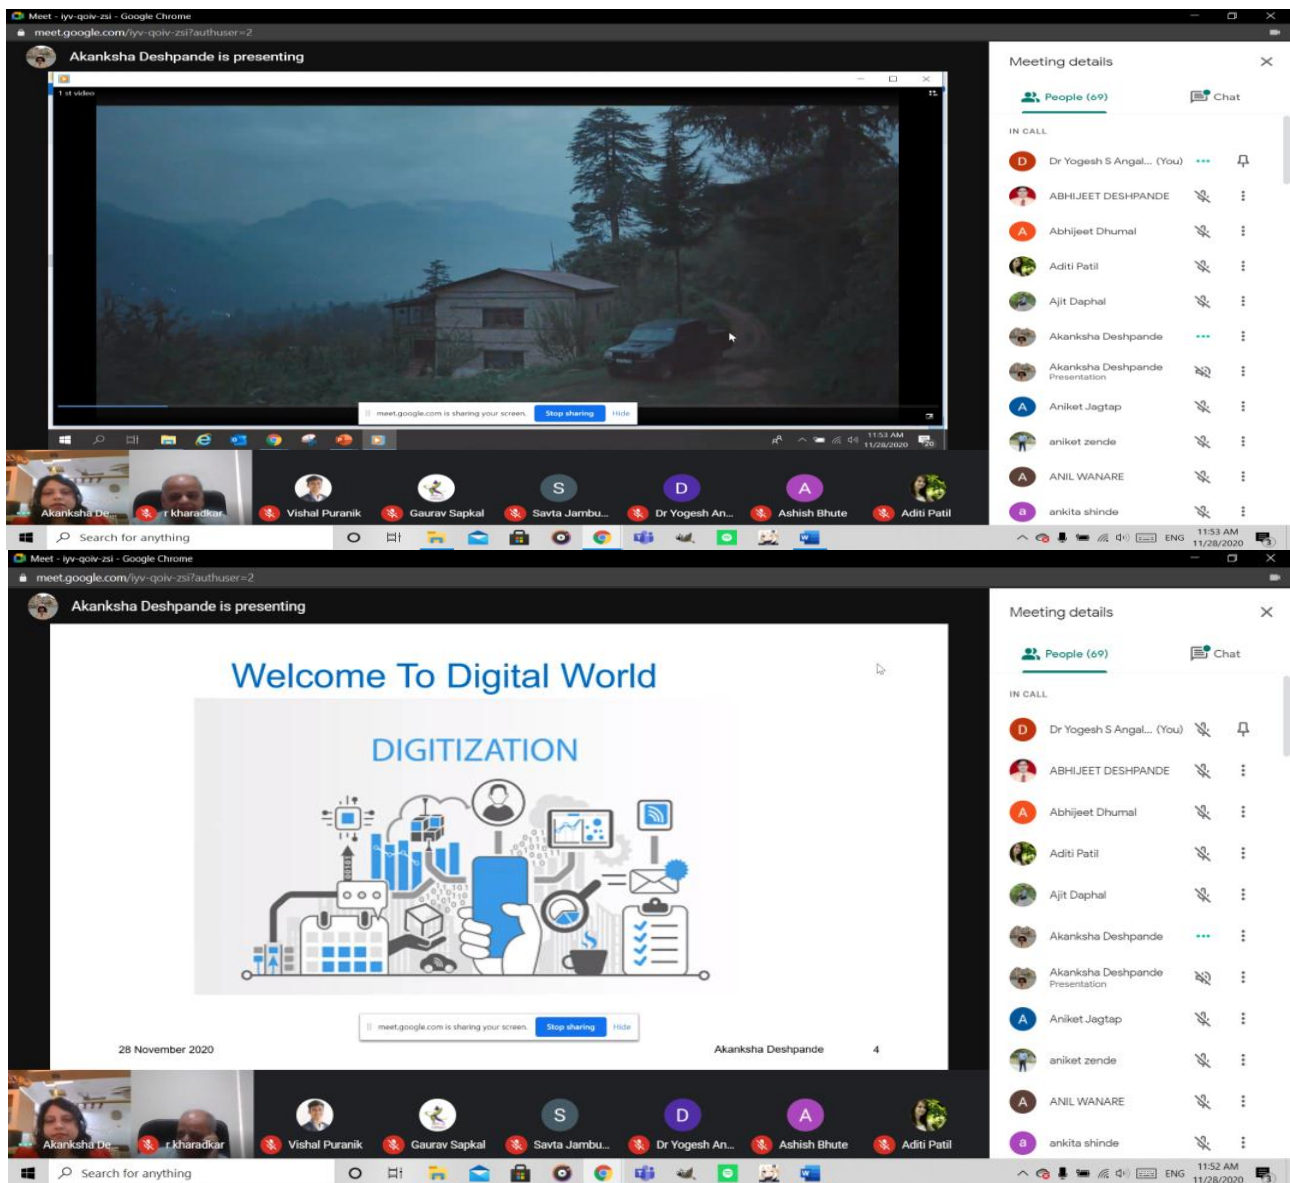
Meet - iyv-qoiv-zsi - Google Chrome
meet.google.com/iyv-qoiv-zsi?authuser=2
Akanksha Deshpande is presenting
1 st video
meet.google.com is sharing your screen. Stop sharing Hide
11:53 AM 11/28/2020
Meeting details
People (69) Chat
IN CALL
D Dr Yogesh S Angal... (You)
ABHIJEET DESHPANDE
A Abhijeet Dhumal
Aditi Patil
Ajit Daphal
Akanksha Deshpande
Akanksha Deshpande Presentation
A Aniket Jagtap
aniket zende
A ANIL WANARE
a ankita shinde
Akanksha De... r kharadkar Vishal Puranik Gaurav Sapkal S Savta Jambu... D Dr Yogesh An... A Ashish Bhute Aditi Patil
Search for anything
ENG 11:53 AM 11/28/2020

Meet - iyv-qoiv-zsi - Google Chrome
meet.google.com/iyv-qoiv-zsi?authuser=2
Akanksha Deshpande is presenting
Welcome To Digital World
DIGITIZATION
meet.google.com is sharing your screen. Stop sharing Hide
28 November 2020
Akanksha Deshpande 4
Meeting details
People (69) Chat
IN CALL
D Dr Yogesh S Angal... (You)
ABHIJEET DESHPANDE
A Abhijeet Dhumal
Aditi Patil
Ajit Daphal
Akanksha Deshpande
Akanksha Deshpande Presentation
A Aniket Jagtap
aniket zende
A ANIL WANARE
a ankita shinde
Akanksha De... r kharadkar Vishal Puranik Gaurav Sapkal S Savta Jambu... D Dr Yogesh An... A Ashish Bhute Aditi Patil
Search for anything
ENG 11:52 AM 11/28/2020